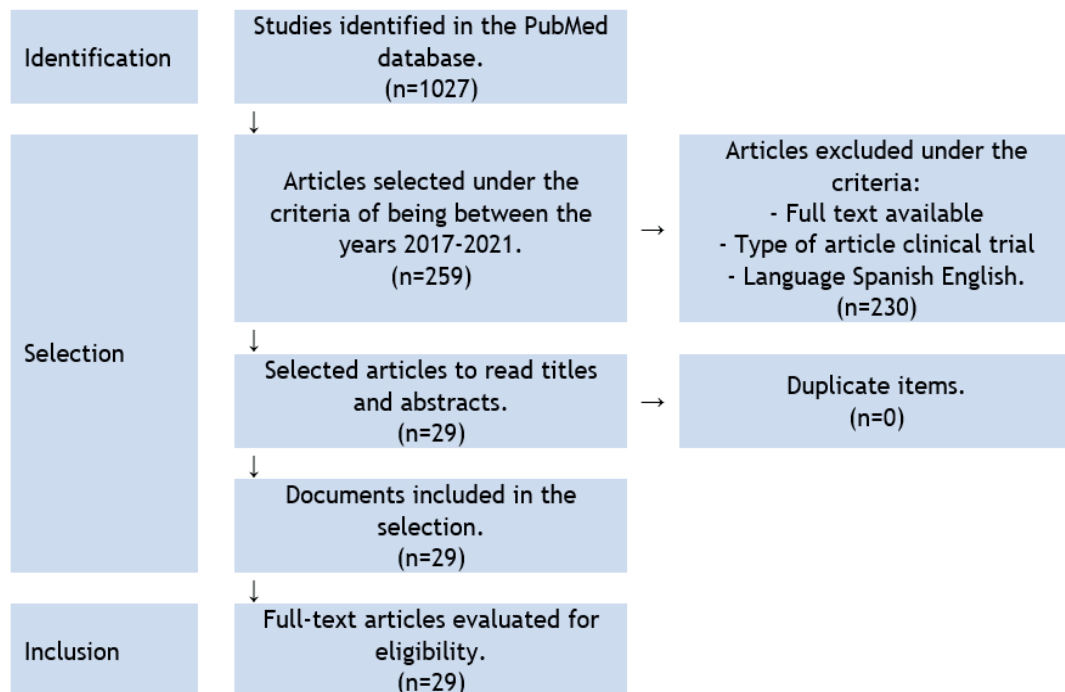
Identification

Studies identified in the PubMed database.
(n=1027)

↓

Selection

Articles selected under the criteria of being between the years 2017-2021.
(n=259)

→

Articles excluded under the criteria:
- Full text available
- Type of article clinical trial
- Language Spanish English.
(n=230)

↓

Selected articles to read titles and abstracts.
(n=29)

→

Duplicate items.
(n=0)

↓

Documents included in the selection.
(n=29)

↓

Inclusion

Full-text articles evaluated for eligibility.
(n=29)